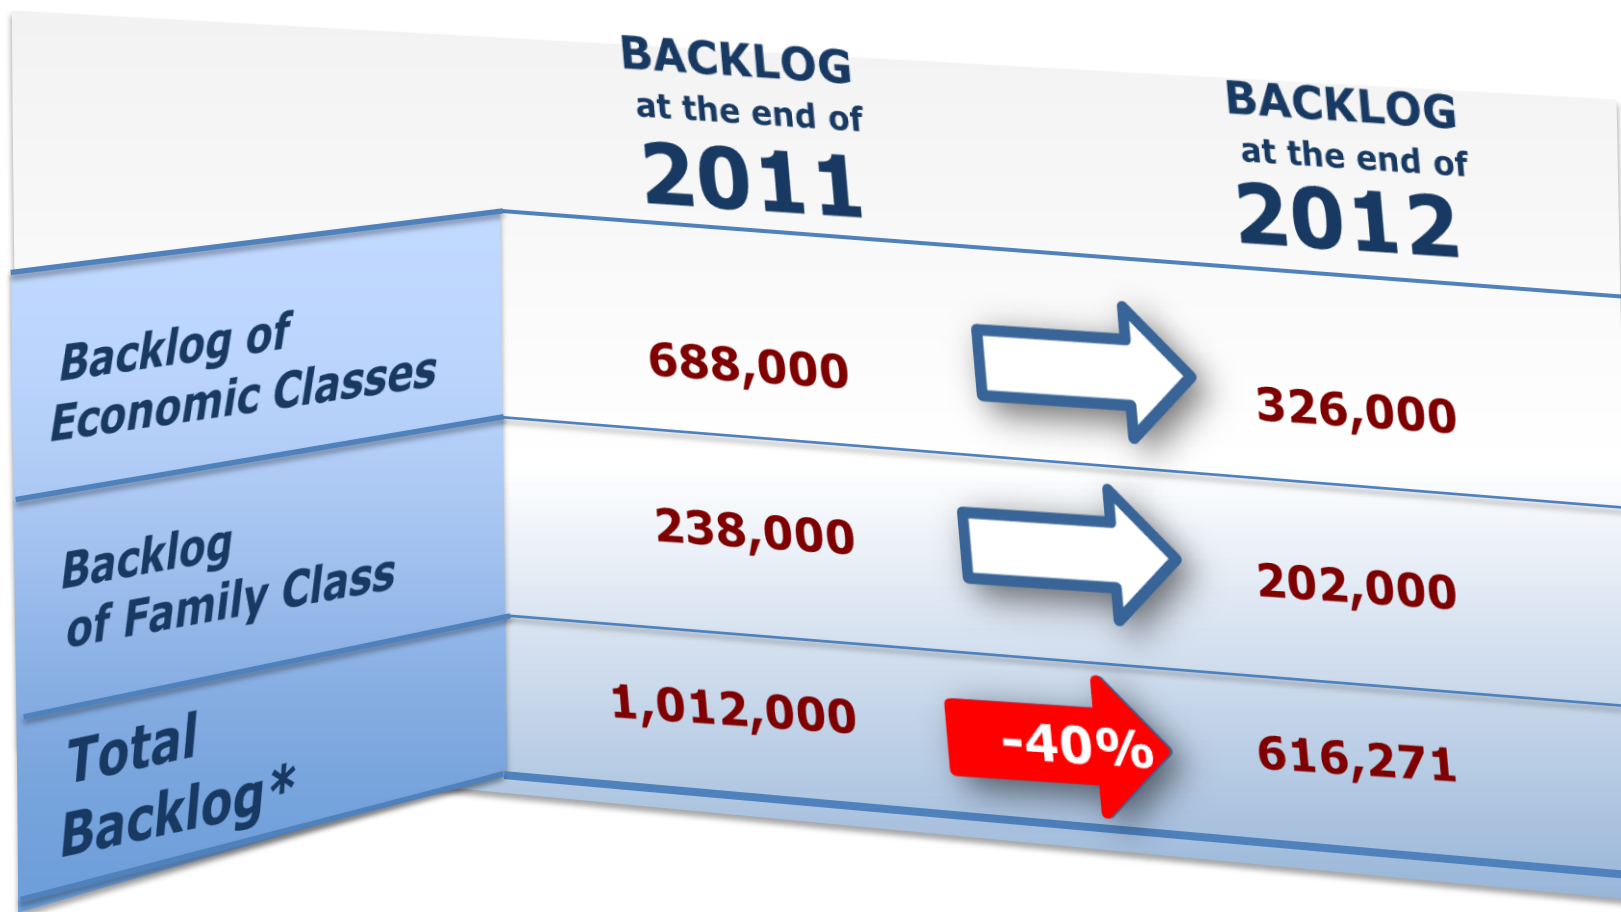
| | BACKLOG at the end of 2011 | | BACKLOG at the end of 2012 |
|---|---|---|---|
| Backlog of Economic Classes | 688,000 | | 326,000 |
| Backlog of Family Class | 238,000 | | 202,000 |
| Total Backlog* | 1,012,000 | -40% | 616,271 |